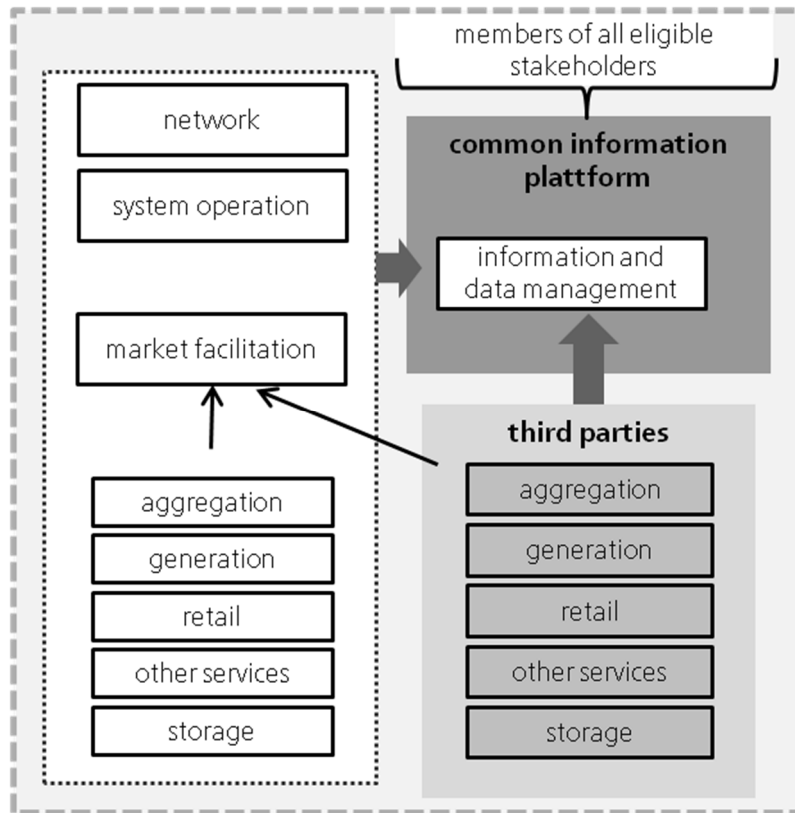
members of all eligible stakeholders

network

system operation

market facilitation

aggregation

generation

retail

other services

storage

common information plattform

information and data management

third parties

aggregation

generation

retail

other services

storage